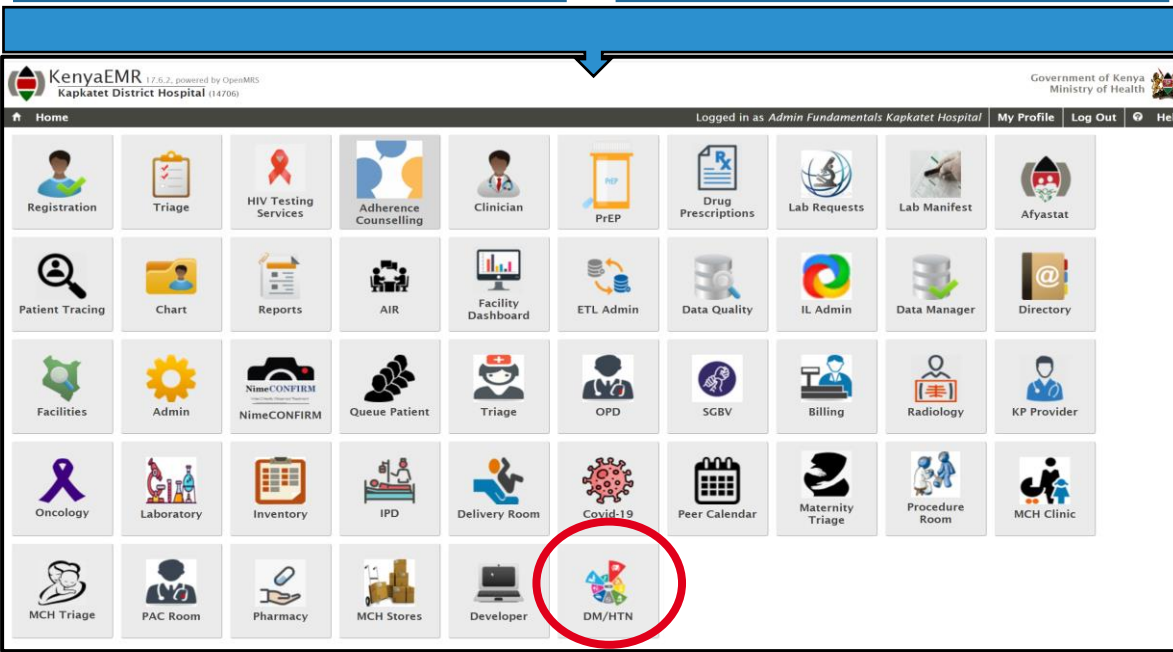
KenyaEMR 17.6.2, powered by OpenMRS
Kapkatet District Hospital (14706)

Government of Kenya
Ministry of Health

Home

Logged in as Admin Fundamentals Kapkatet Hospital | My Profile | Log Out | He

Registration
Triage
HIV Testing Services
Adherence Counselling
Clinician
PrEP
Drug Prescriptions
Lab Requests
Lab Manifest
Afyastat

Patient Tracing
Chart
Reports
AIR
Facility Dashboard
ETL Admin
Data Quality
IL Admin
Data Manager
Directory

Facilities
Admin
NimeCONFIRM
Queue Patient
Triage
OPD
SGBV
Billing
Radiology
KP Provider

Oncology
Laboratory
Inventory
IPD
Delivery Room
Covid-19
Peer Calendar
Maternity Triage
Procedure Room
MCH Clinic

MCH Triage
PAC Room
Pharmacy
MCH Stores
Developer
DM/HTN